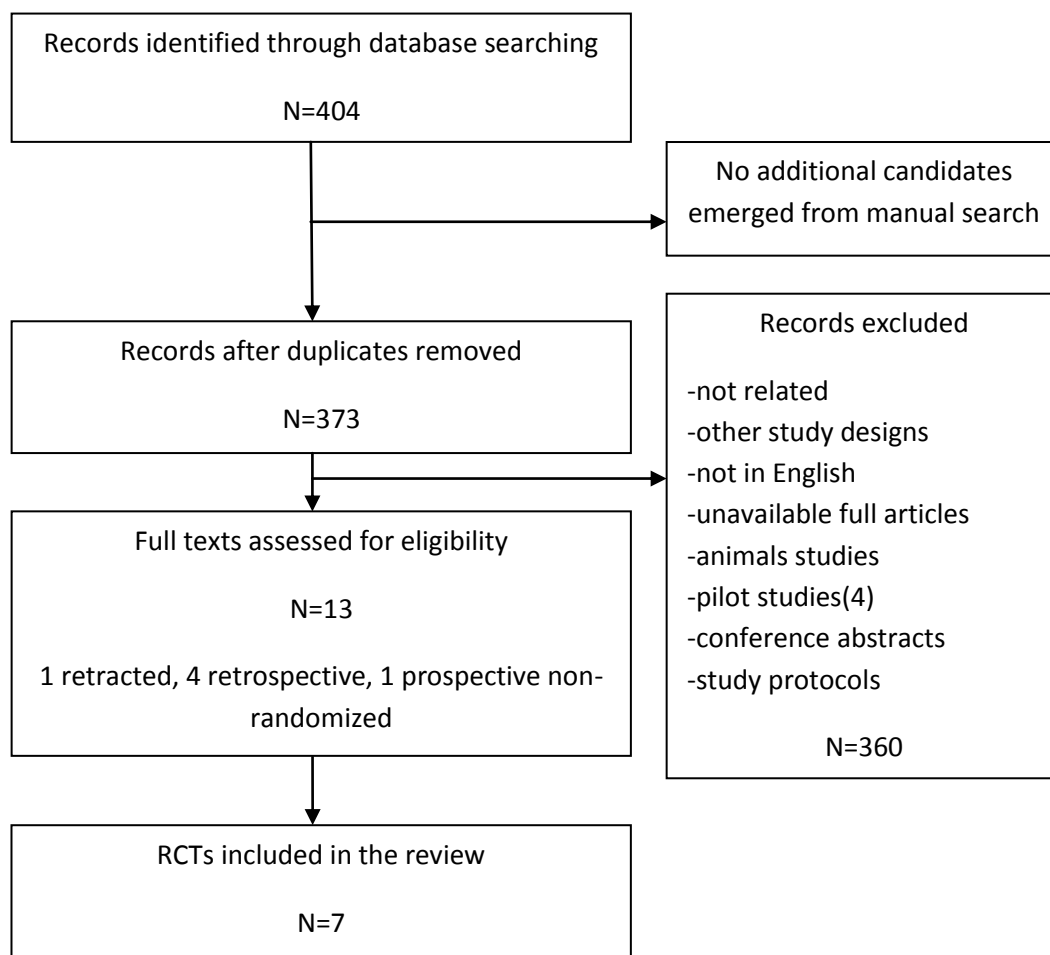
Records identified through database searching

N=404

No additional candidates emerged from manual search

Records after duplicates removed

N=373

Records excluded

-not related
-other study designs
-not in English
-unavailable full articles
-animals studies
-pilot studies(4)
-conference abstracts
-study protocols

N=360

Full texts assessed for eligibility

N=13

1 retracted, 4 retrospective, 1 prospective non-randomized

RCTs included in the review

N=7